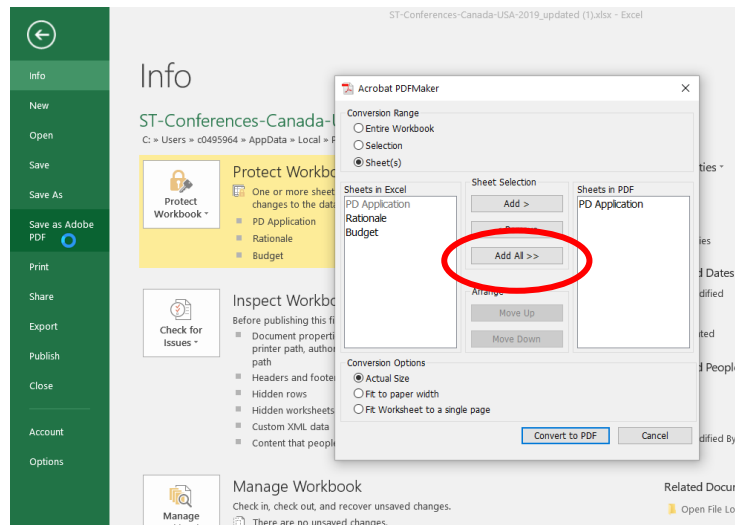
ST-Conferences-Canada-USA-2019_updated (1).xlsx - Excel

Info
New
Open
Save
Save As
Save as Adobe PDF
Print
Share
Export
Publish
Close
Account
Options

Info

ST-Conferences-Canada-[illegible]
C: » Users » c0495964 » AppData » Local » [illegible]

Protect Workbook
Protect Workbook ▾
One or more sheet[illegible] changes to the data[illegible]
PD Application
Rationale
Budget

Inspect Workbook
Check for Issues ▾
Before publishing this fi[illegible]
Document properti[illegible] printer path, autho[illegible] path
Headers and foote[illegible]
Hidden rows
Hidden worksheets
Custom XML data
Content that peopl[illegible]

Manage Workbook
Manage
Check in, check out, and recover unsaved changes.
There are no unsaved changes.

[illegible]ties ▾
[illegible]ies
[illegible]d Dates
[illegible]dified
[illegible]ted
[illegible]d People
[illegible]dified By
Related Docu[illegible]
Open File Lo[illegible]

Acrobat PDFMaker
Conversion Range
Entire Workbook
Selection
Sheet(s)
Sheets in Excel
PD Application
Rationale
Budget
Sheet Selection
Add >
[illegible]
Add All >>
Arrange
Move Up
Move Down
Sheets in PDF
PD Application
Conversion Options
Actual Size
Fit to paper width
Fit Worksheet to a single page
Convert to PDF
Cancel